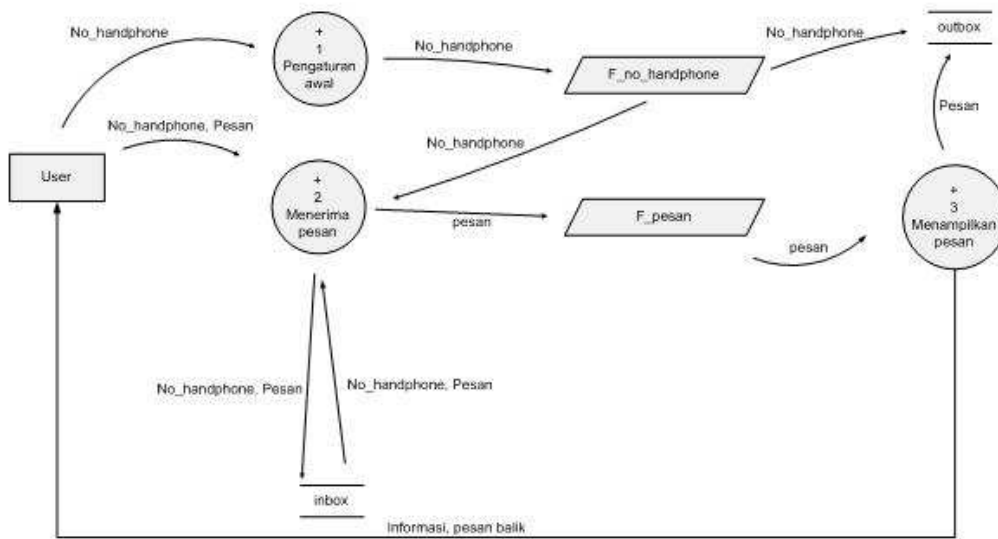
No_handphone

+
1
Pengaturan
awal

No_handphone

F_no_handphone

No_handphone

outbox

No_handphone, Pesan

User

No_handphone

Pesan

+
2
Menerima
pesan

pesan

F_pesan

pesan

+
3
Menampilkan
pesan

No_handphone, Pesan

No_handphone, Pesan

inbox

Informasi, pesan balik